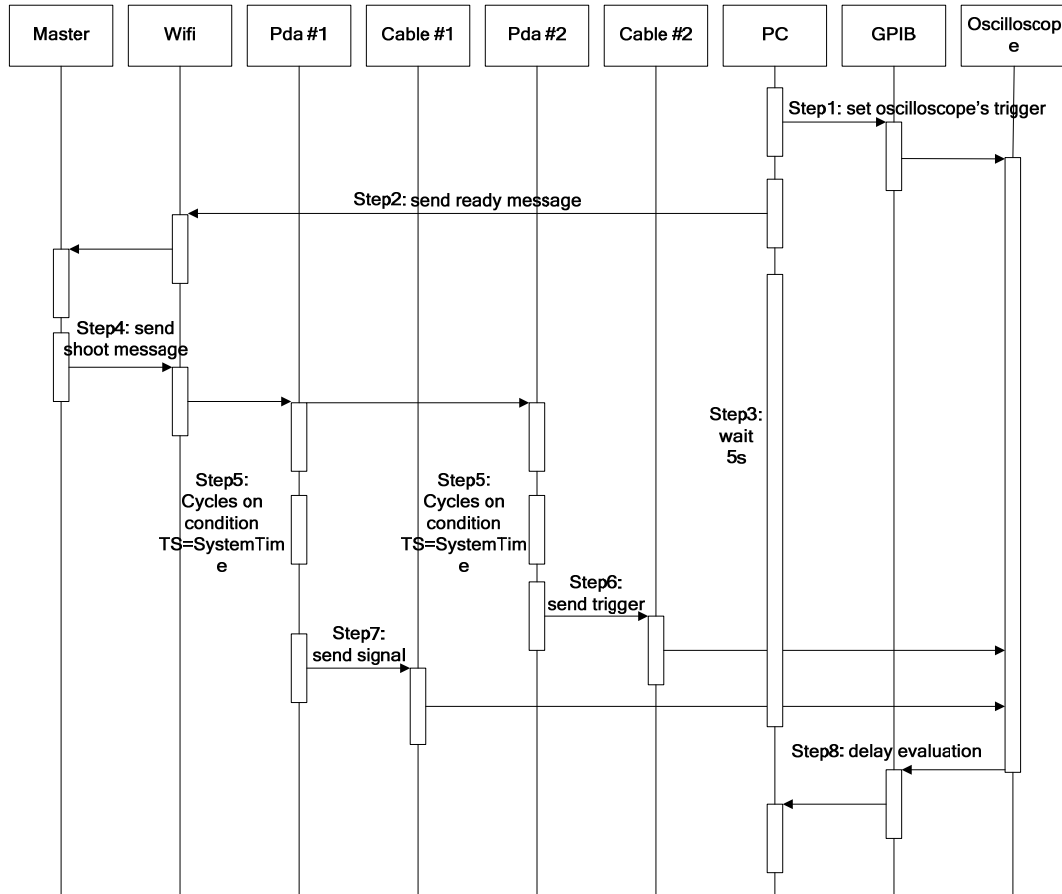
Master

Wifi

Pda #1

Cable #1

Pda #2

Cable #2

PC

GPIB

Oscilloscop e

Step1: set oscilloscope's trigger

Step2: send ready message

Step4: send shoot message

Step3: wait 5s

Step5: Cycles on condition TS=SystemTim e

Step5: Cycles on condition TS=SystemTim e

Step6: send trigger

Step7: send signal

Step8: delay evaluation